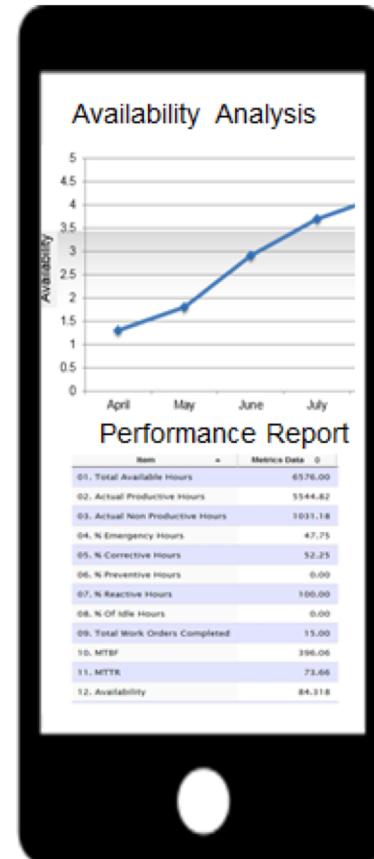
Availability Analysis

5
4.5
4
3.5
3
2.5
2
1.5
1
0.5
0

Availability

April
May
June
July

Performance Report

| Item | Metrics Data |
|---|---|
| 01. Total Available Hours | 6576.00 |
| 02. Actual Productive Hours | 5544.82 |
| 03. Actual Non Productive Hours | 1031.18 |
| 04. % Emergency Hours | 47.75 |
| 05. % Corrective Hours | 52.25 |
| 06. % Preventive Hours | 0.00 |
| 07. % Reactive Hours | 100.00 |
| 08. % Of Idle Hours | 0.00 |
| 09. Total Work Orders Completed | 15.00 |
| 10. MTBF | 396.06 |
| 11. MTTR | 73.66 |
| 12. Availability | 84.318 |